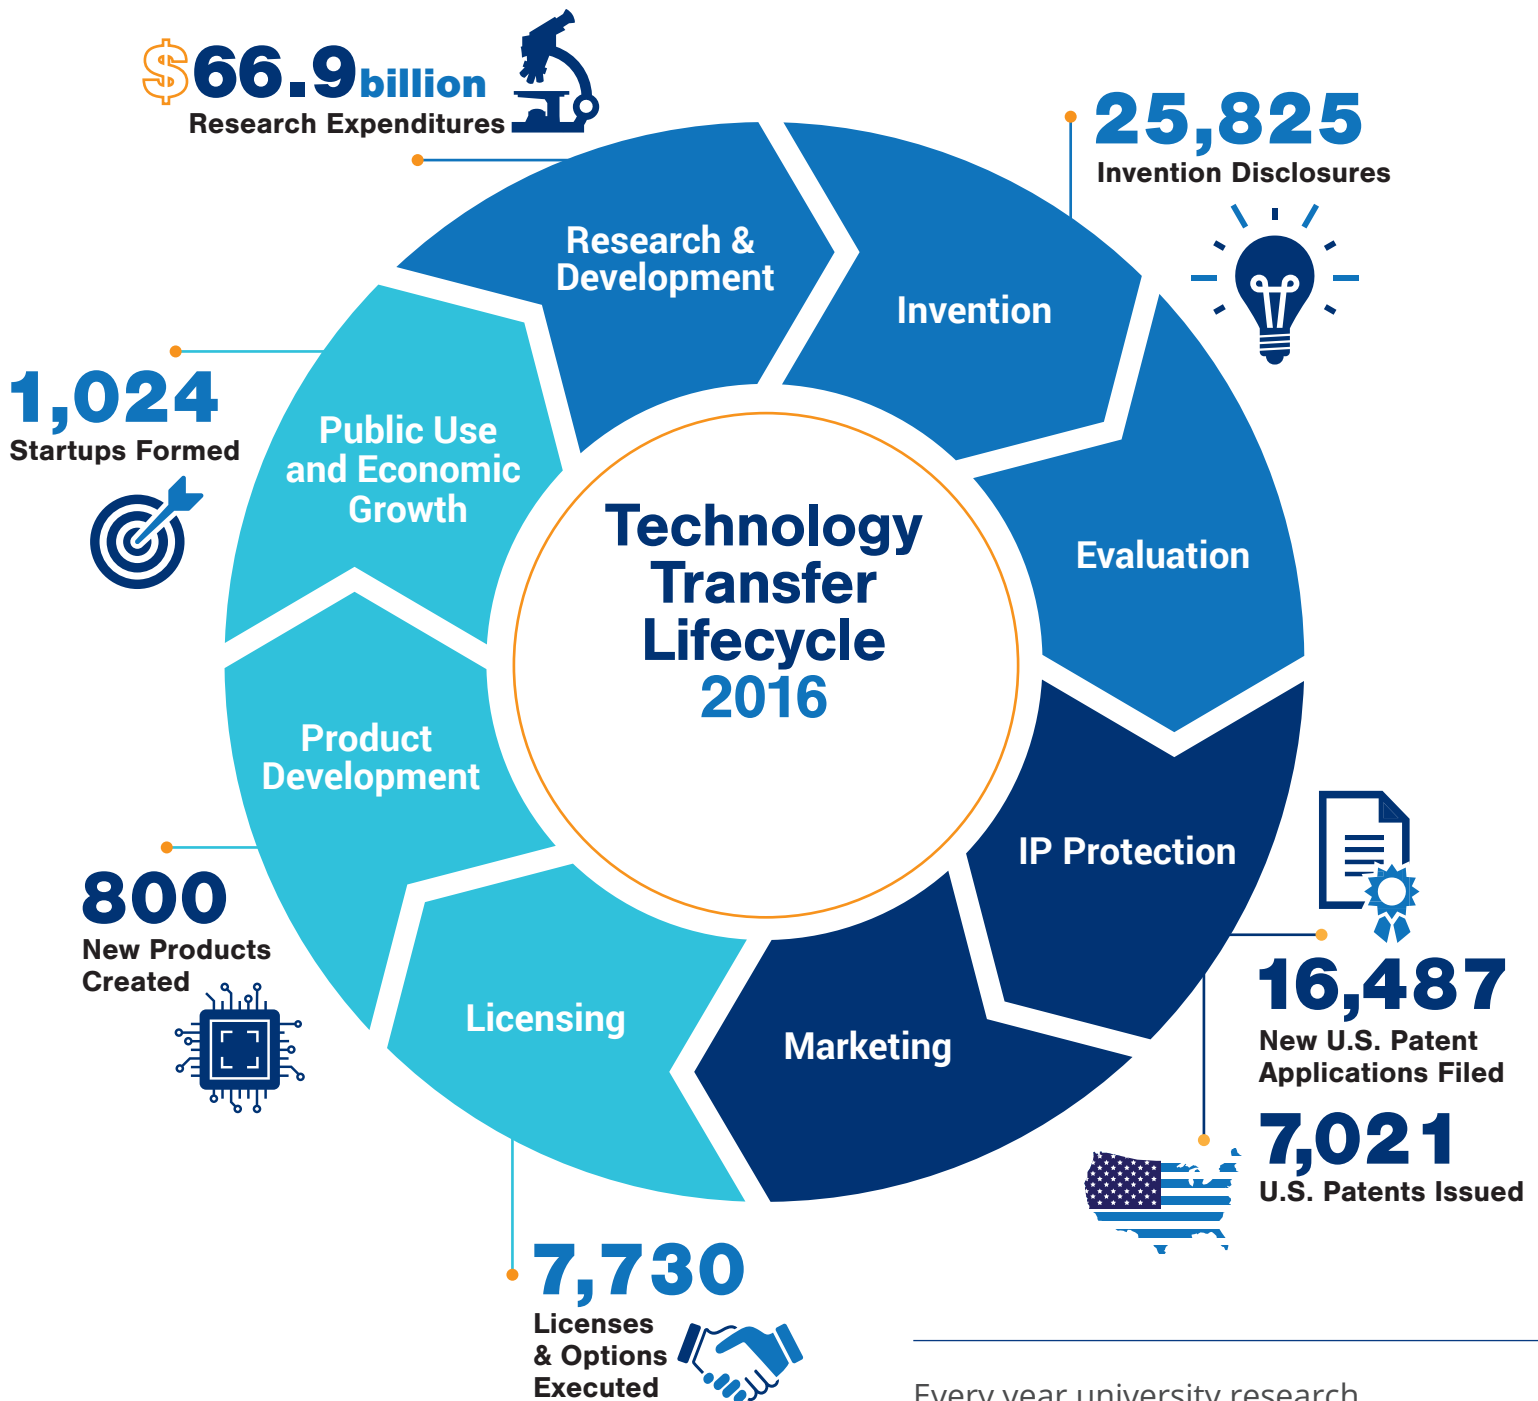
$66.9billion
Research Expenditures

25,825
Invention Disclosures

1,024
Startups Formed

Research & Development

Invention

Public Use and Economic Growth

Evaluation

Technology Transfer Lifecycle 2016

Product Development

IP Protection

800
New Products Created

Licensing

Marketing

16,487
New U.S. Patent Applications Filed

7,021
U.S. Patents Issued

7,730
Licenses & Options Executed

Every year university research